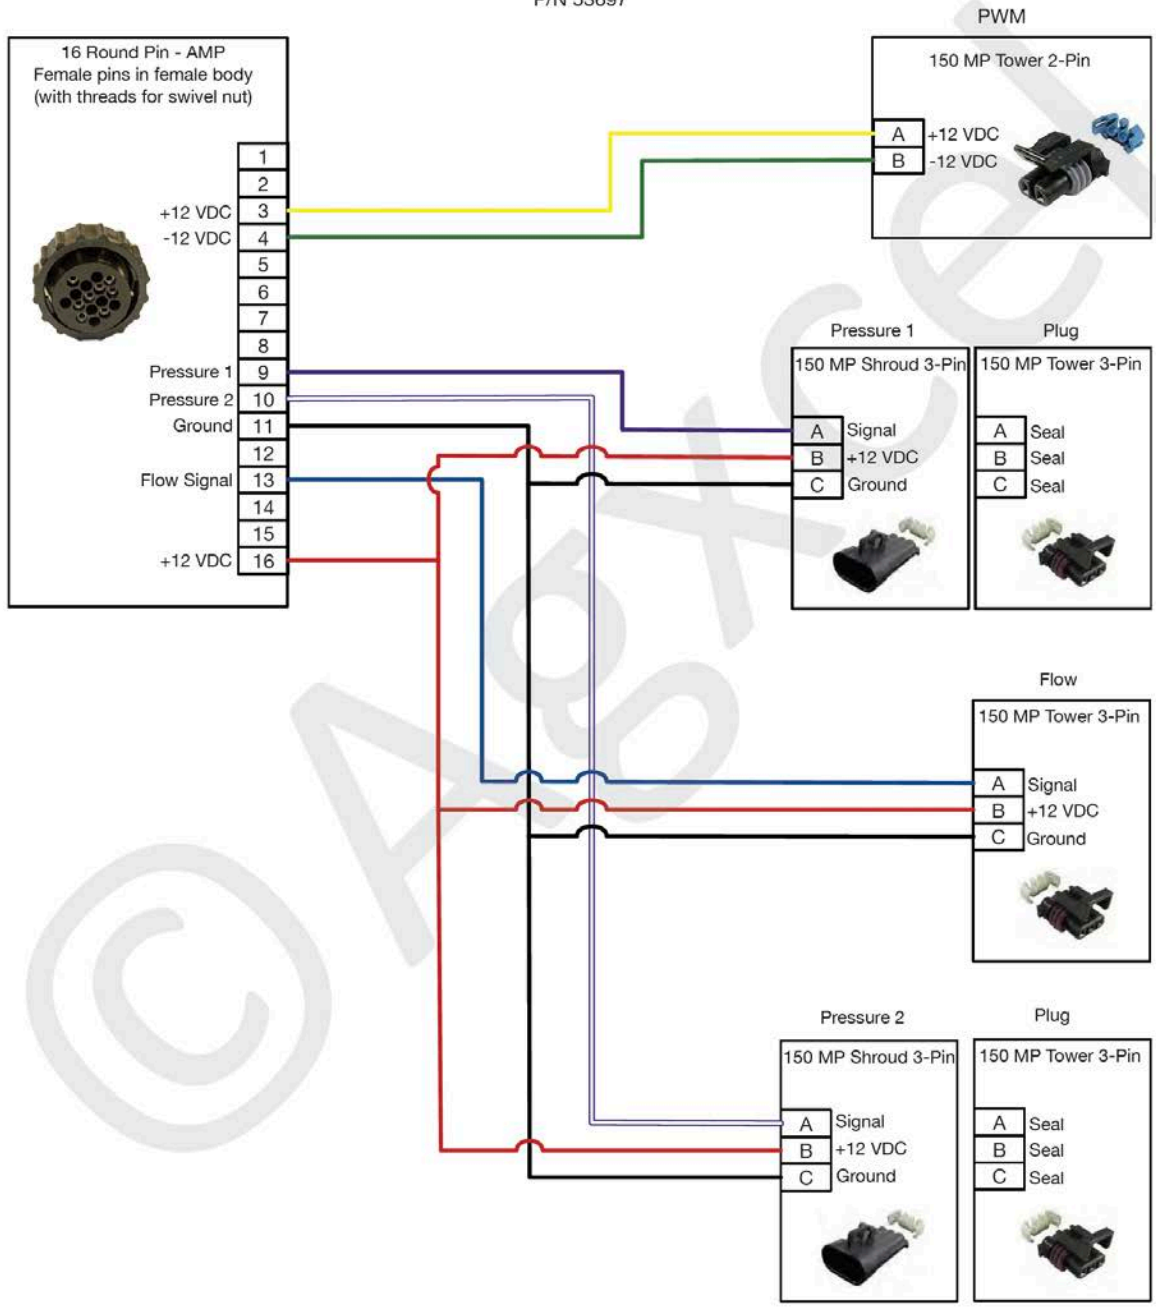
P/N 53697

16 Round Pin - AMP
Female pins in female body
(with threads for swivel nut)

| | |
|---|---|
| | 1 |
| | 2 |
| +12 VDC | 3 |
| -12 VDC | 4 |
| | 5 |
| | 6 |
| | 7 |
| | 8 |
| Pressure 1 | 9 |
| Pressure 2 | 10 |
| Ground | 11 |
| | 12 |
| Flow Signal | 13 |
| | 14 |
| | 15 |
| +12 VDC | 16 |

PWM
150 MP Tower 2-Pin
A +12 VDC
B -12 VDC

Pressure 1
150 MP Shroud 3-Pin
A Signal
B +12 VDC
C Ground

Plug
150 MP Tower 3-Pin
A Seal
B Seal
C Seal

Flow
150 MP Tower 3-Pin
A Signal
B +12 VDC
C Ground

Pressure 2
150 MP Shroud 3-Pin
A Signal
B +12 VDC
C Ground

Plug
150 MP Tower 3-Pin
A Seal
B Seal
C Seal

©AgXcel